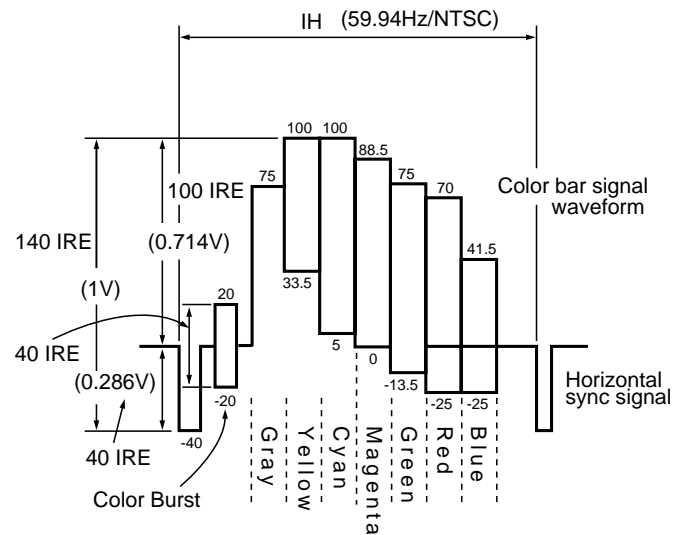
IH (59.94Hz/NTSC)

100 100
88.5
75
75
70
41.5
33.5
5
0
-13.5
-25 -25
20
-20
-40

140 IRE
(1V)
100 IRE
(0.714V)
40 IRE
(0.286V)
40 IRE
Color Burst

Gray
Yellow
Cyan
Magenta
Green
Red
Blue

Color bar signal waveform

Horizontal sync signal